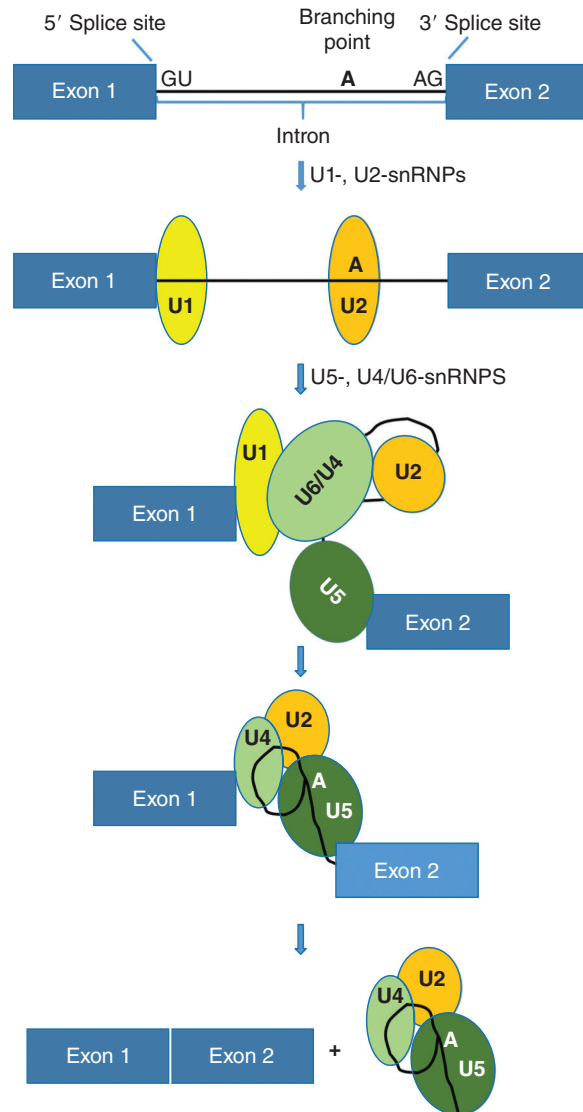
5′ Splice site

Branching point

3′ Splice site

Exon 1

GU

A

AG

Exon 2

Intron

U1-, U2-snRNPs

Exon 1

U1

A

U2

Exon 2

U5-, U4/U6-snRNPS

U1

U6/U4

U2

Exon 1

U5

Exon 2

U2

U4

Exon 1

A

U5

Exon 2

Exon 1

Exon 2

+

U2

U4

A

U5